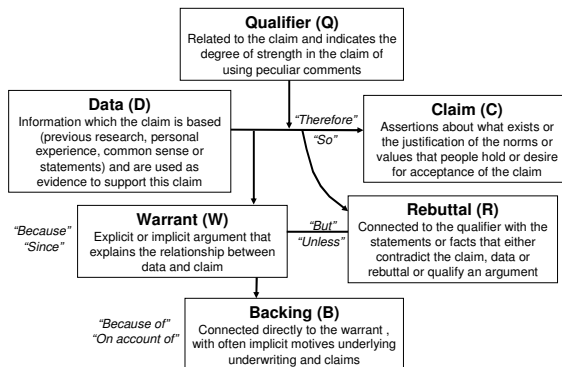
Qualifier (Q)
Related to the claim and indicates the degree of strength in the claim of using peculiar comments

Data (D)
Information which the claim is based (previous research, personal experience, common sense or statements) and are used as evidence to support this claim

"Therefore"
"So"

Claim (C)
Assertions about what exists or the justification of the norms or values that people hold or desire for acceptance of the claim

"Because"
"Since"

Warrant (W)
Explicit or implicit argument that explains the relationship between data and claim

"But"
"Unless"

Rebuttal (R)
Connected to the qualifier with the statements or facts that either contradict the claim, data or rebuttal or qualify an argument

"Because of"
"On account of"

Backing (B)
Connected directly to the warrant , with often implicit motives underlying underwriting and claims